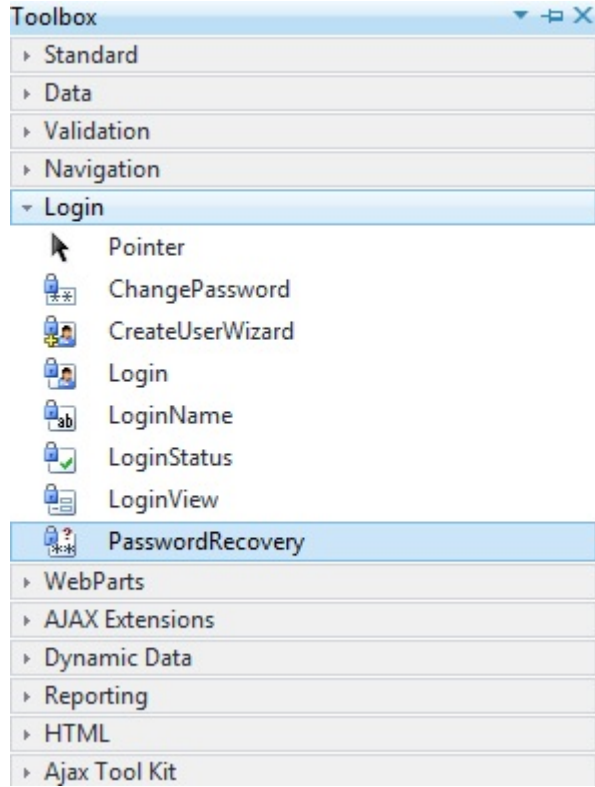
Toolbox
Standard
Data
Validation
Navigation
Login
Pointer
ChangePassword
CreateUserWizard
Login
LoginName
LoginStatus
LoginView
PasswordRecovery
WebParts
AJAX Extensions
Dynamic Data
Reporting
HTML
Ajax Tool Kit